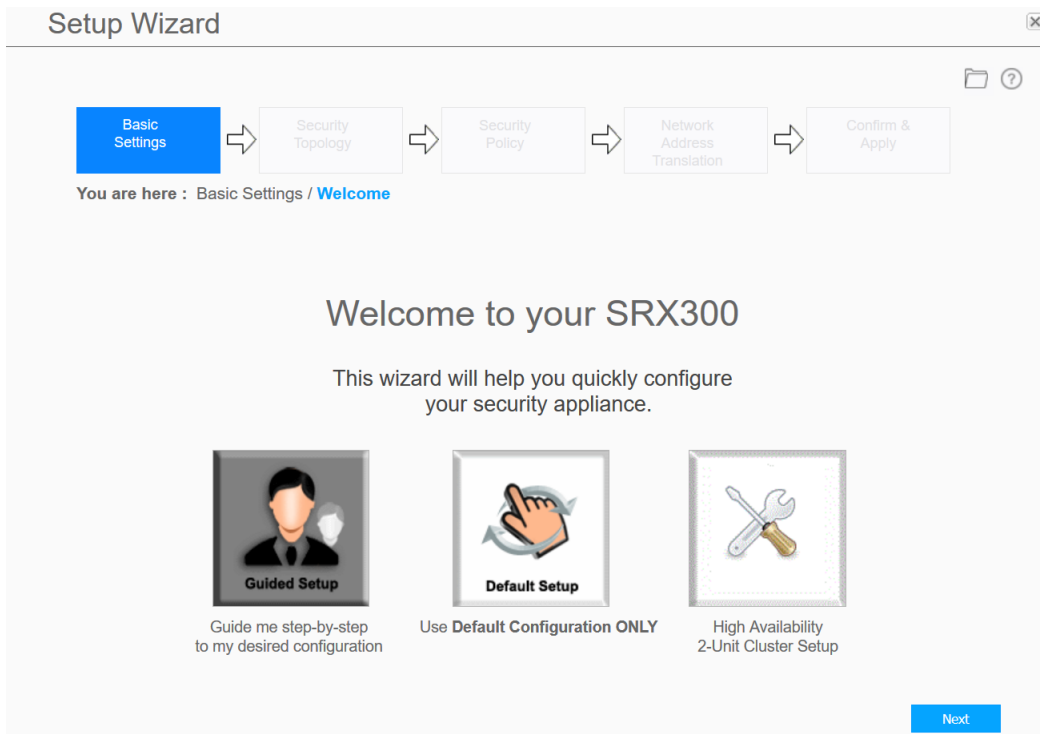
Setup Wizard

Basic Settings

Security Topology

Security Policy

Network Address Translation

Confirm & Apply

You are here : Basic Settings / Welcome

Welcome to your SRX300

This wizard will help you quickly configure your security appliance.

Guided Setup

Guide me step-by-step to my desired configuration

Default Setup

Use Default Configuration ONLY

High Availability 2-Unit Cluster Setup

Next